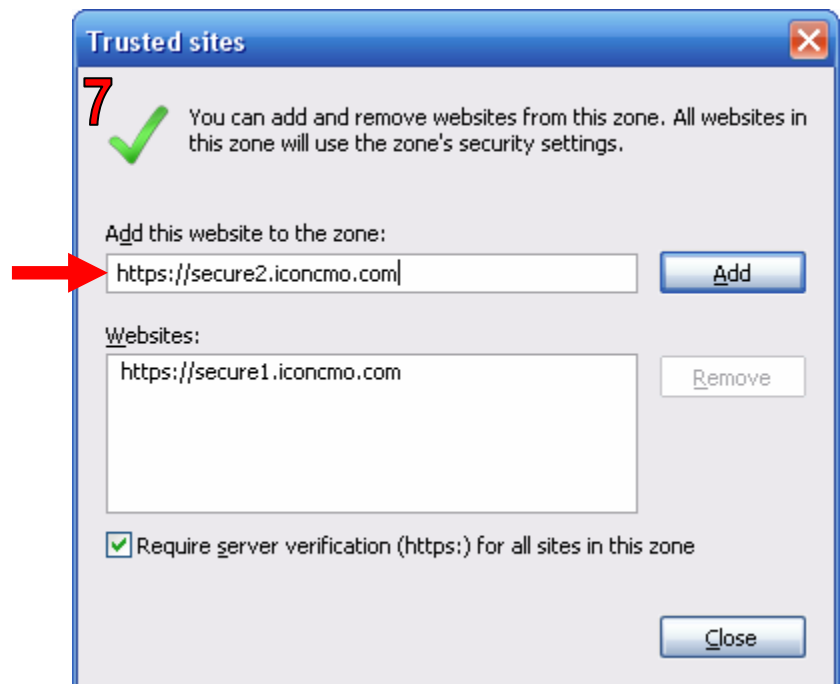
Trusted sites

7

You can add and remove websites from this zone. All websites in this zone will use the zone's security settings.

Add this website to the zone:

https://secure2.iconcmo.com

Add

Websites:

https://secure1.iconcmo.com

Remove

Require server verification (https:) for all sites in this zone

Close